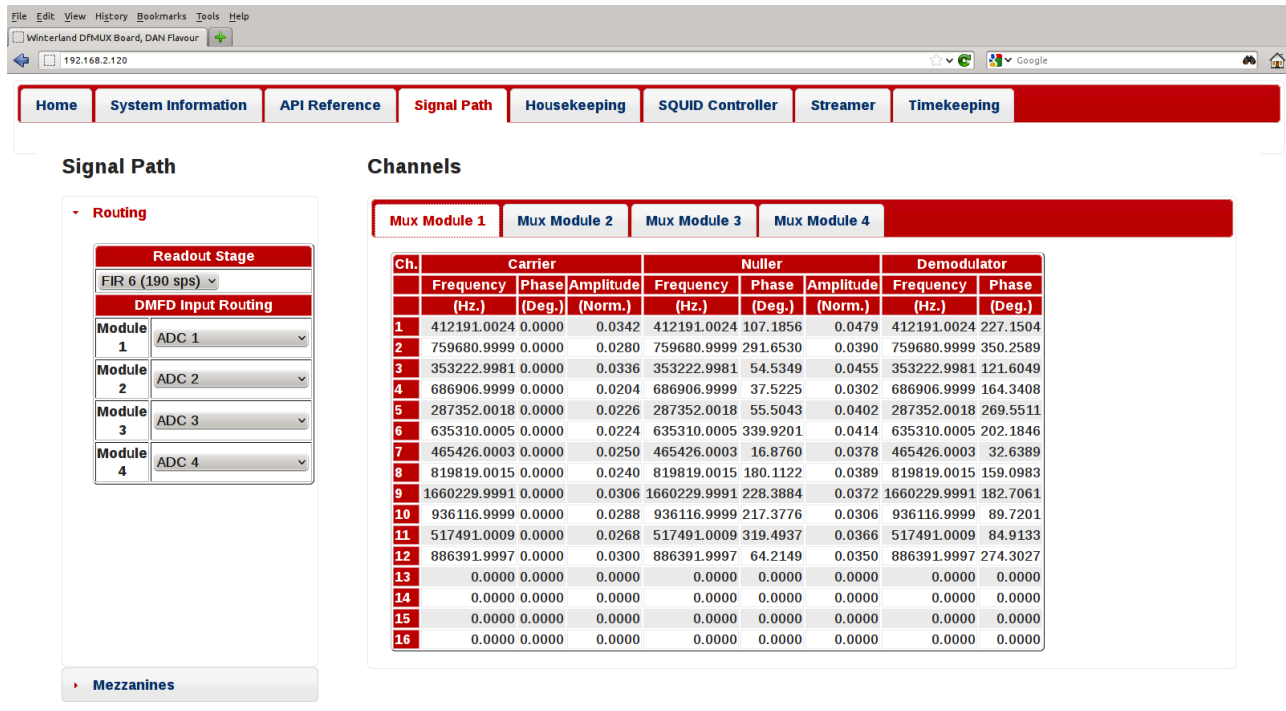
File Edit View History Bookmarks Tools Help

Winterland DfMUX Board, DAN Flavour

192.168.2.120

Google

Home | System Information | API Reference | Signal Path | Housekeeping | SQUID Controller | Streamer | Timekeeping

Signal Path

Routing

Readout Stage

FIR 6 (190 sps)

DMFD Input Routing

| Module 1 | ADC 1 |
|---|---|
| Module 2 | ADC 2 |
| Module 3 | ADC 3 |
| Module 4 | ADC 4 |

Mezzanines

Channels

Mux Module 1 | Mux Module 2 | Mux Module 3 | Mux Module 4

| Ch. | Carrier Frequency (Hz.) | Carrier Phase (Deg.) | Carrier Amplitude (Norm.) | Nuller Frequency (Hz.) | Nuller Phase (Deg.) | Nuller Amplitude (Norm.) | Demodulator Frequency (Hz.) | Demodulator Phase (Deg.) |
|---|---|---|---|---|---|---|---|---|
| 1 | 412191.0024 | 0.0000 | 0.0342 | 412191.0024 | 107.1856 | 0.0479 | 412191.0024 | 227.1504 |
| 2 | 759680.9999 | 0.0000 | 0.0280 | 759680.9999 | 291.6530 | 0.0390 | 759680.9999 | 350.2589 |
| 3 | 353222.9981 | 0.0000 | 0.0336 | 353222.9981 | 54.5349 | 0.0455 | 353222.9981 | 121.6049 |
| 4 | 686906.9999 | 0.0000 | 0.0204 | 686906.9999 | 37.5225 | 0.0302 | 686906.9999 | 164.3408 |
| 5 | 287352.0018 | 0.0000 | 0.0226 | 287352.0018 | 55.5043 | 0.0402 | 287352.0018 | 269.5511 |
| 6 | 635310.0005 | 0.0000 | 0.0224 | 635310.0005 | 339.9201 | 0.0414 | 635310.0005 | 202.1846 |
| 7 | 465426.0003 | 0.0000 | 0.0250 | 465426.0003 | 16.8760 | 0.0378 | 465426.0003 | 32.6389 |
| 8 | 819819.0015 | 0.0000 | 0.0240 | 819819.0015 | 180.1122 | 0.0389 | 819819.0015 | 159.0983 |
| 9 | 1660229.9991 | 0.0000 | 0.0306 | 1660229.9991 | 228.3884 | 0.0372 | 1660229.9991 | 182.7061 |
| 10 | 936116.9999 | 0.0000 | 0.0288 | 936116.9999 | 217.3776 | 0.0306 | 936116.9999 | 89.7201 |
| 11 | 517491.0009 | 0.0000 | 0.0268 | 517491.0009 | 319.4937 | 0.0366 | 517491.0009 | 84.9133 |
| 12 | 886391.9997 | 0.0000 | 0.0300 | 886391.9997 | 64.2149 | 0.0350 | 886391.9997 | 274.3027 |
| 13 | 0.0000 | 0.0000 | 0.0000 | 0.0000 | 0.0000 | 0.0000 | 0.0000 | 0.0000 |
| 14 | 0.0000 | 0.0000 | 0.0000 | 0.0000 | 0.0000 | 0.0000 | 0.0000 | 0.0000 |
| 15 | 0.0000 | 0.0000 | 0.0000 | 0.0000 | 0.0000 | 0.0000 | 0.0000 | 0.0000 |
| 16 | 0.0000 | 0.0000 | 0.0000 | 0.0000 | 0.0000 | 0.0000 | 0.0000 | 0.0000 |